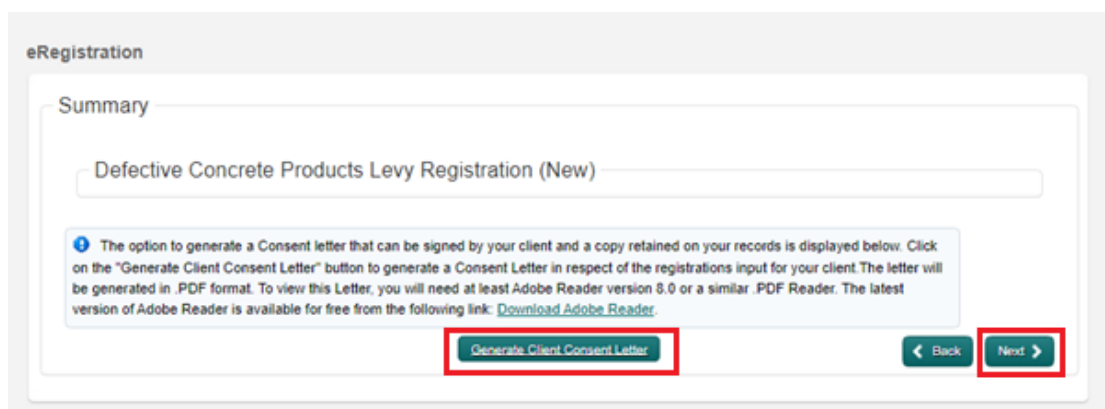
eRegistration

Summary

Defective Concrete Products Levy Registration (New)

The option to generate a Consent letter that can be signed by your client and a copy retained on your records is displayed below. Click on the "Generate Client Consent Letter" button to generate a Consent Letter in respect of the registrations input for your client.The letter will be generated in .PDF format. To view this Letter, you will need at least Adobe Reader version 8.0 or a similar .PDF Reader. The latest version of Adobe Reader is available for free from the following link: Download Adobe Reader.

Generate Client Consent Letter

Back

Next